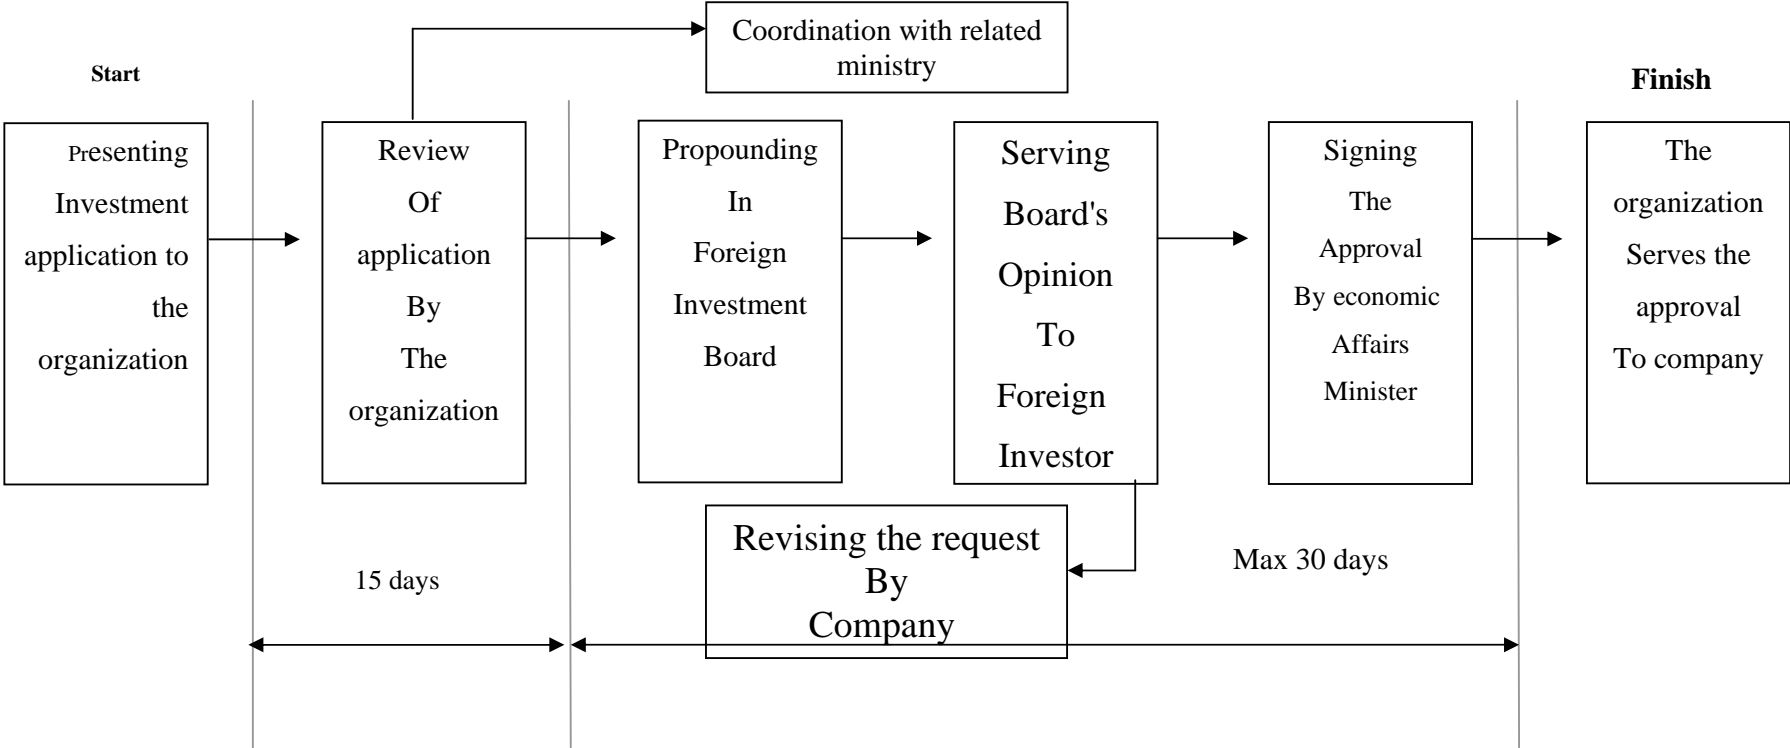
Coordination with related ministry

Start

Finish

Presenting Investment application to the organization

Review Of application By The organization

Propounding In Foreign Investment Board

Serving Board's Opinion To Foreign Investor

Signing The Approval By economic Affairs Minister

The organization Serves the approval To company

Revising the request By Company

15 days

Max 30 days